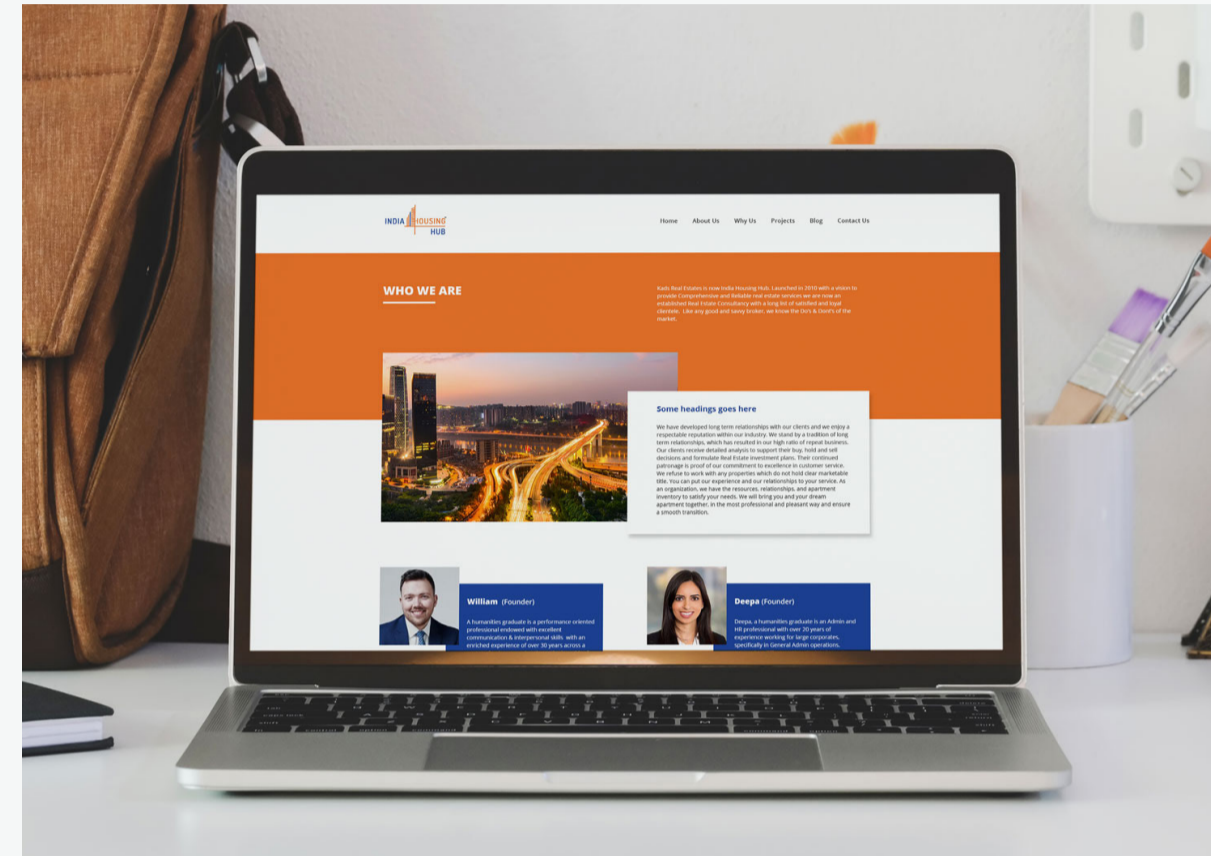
INDIA HOUSING HUB

Home About Us Why Us Projects Blog Contact Us

WHO WE ARE

Kads Real Estates is now India Housing Hub. Launched in 2010 with a vision to provide Comprehensive and Reliable real estate services we are now an established Real Estate Consultancy with a long list of satisfied and loyal clientele. Like any good and savvy broker, we know the Do's & Dont's of the market.

Some headings goes here

We have developed long term relationships with our clients and we enjoy a respectable reputation within our industry. We stand by a tradition of long term relationships, which has resulted in our high ratio of repeat business. Our clients receive detailed analysis to support their buy, hold and sell decisions and formulate Real Estate investment plans. Their continued patronage is proof of our commitment to excellence in customer service. We refuse to work with any properties which do not hold clear marketable title. You can put our experience and our relationships to your service. As an organization, we have the resources, relationships, and apartment inventory to satisfy your needs. We will bring you and your dream apartment together, in the most professional and pleasant way and ensure a smooth transition.

William (Founder)

A humanities graduate is a performance oriented professional endowed with excellent communication & interpersonal skills with an enriched experience of over 30 years across a

Deepa (Founder)

Deepa, a humanities graduate is an Admin and HR professional with over 20 years of experience working for large corporates, specifically in General Admin operations.